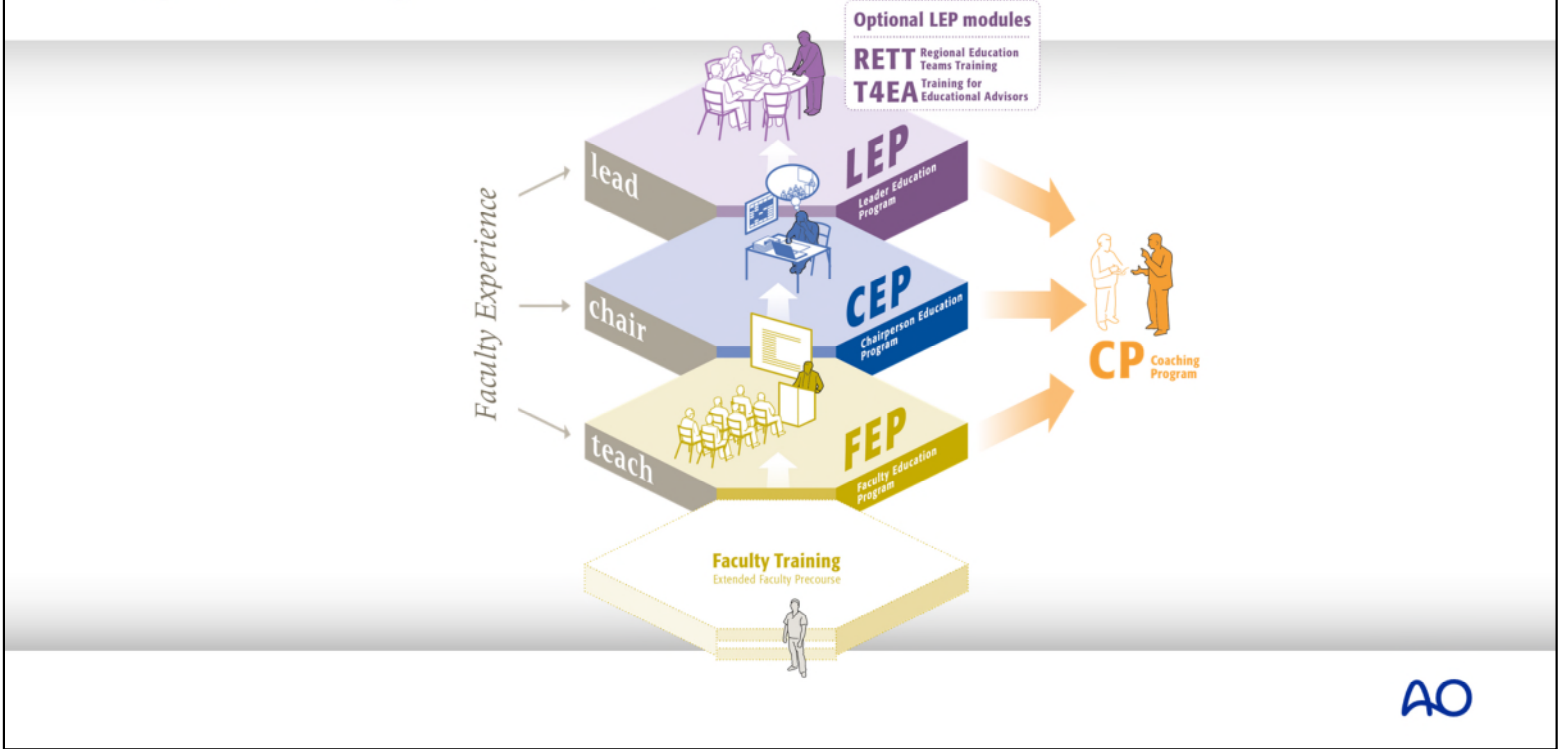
Optional LEP modules

RETT Regional Education Teams Training

T4EA Training for Educational Advisors

Faculty Experience

lead

LEP Leader Education Program

chair

CEP Chairperson Education Program

teach

FEP Faculty Education Program

CP Coaching Program

Faculty Training
Extended Faculty Precourse

AO